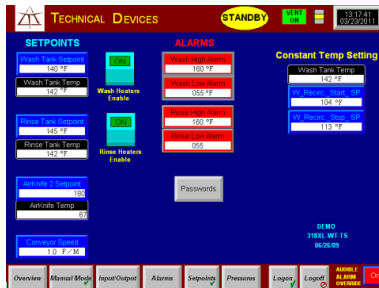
TECHNICAL DEVICES

STANDBY

VENT ON

13:17:41
03/23/2011

SETPOINTS

Wash Tank Setpoint
140 °F

Wash Tank Temp
142 °F

ON

Wash Heaters Enable

Rinse Tank Setpoint
145 °F

Rinse Tank Temp
142 °F

ON

Rinse Heaters Enable

AirKnife 2 Setpoint
180

AirKnife Temp
67

Conveyor Speed
1.0 F/M

ALARMS

Wash High Alarm
180 °F

Wash Low Alarm
055

Rinse High Alarm
180 °F

Rinse Low Alarm
055

Passwords

Constant Temp Setting

Wash Tank Temp
142 °F

W_Recirc_Start_SP
104 °F

W_Recirc_Stop_SP
113 °F

DEMO
318XL WT-TS
06/26/09

Overview

Manual Mode

Input/Output

Alarms

Setpoints

Pressures

Logon

Logoff

AUDIBLE ALARM OVERRIDE

On